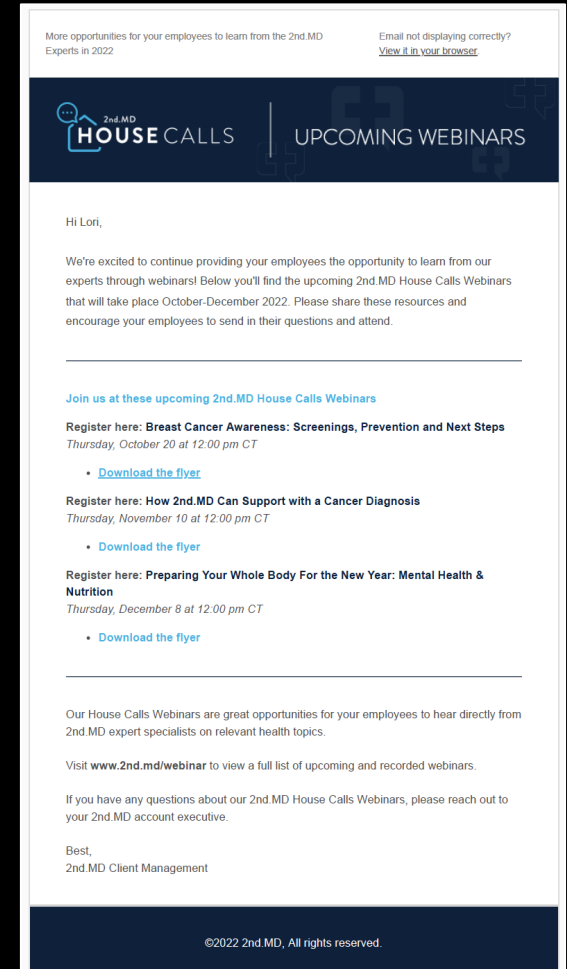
More opportunities for your employees to learn from the 2nd.MD Experts in 2022

Email not displaying correctly?
View it in your browser.

2nd.MD
HOUSE CALLS

UPCOMING WEBINARS

Hi Lori,

We're excited to continue providing your employees the opportunity to learn from our experts through webinars! Below you'll find the upcoming 2nd.MD House Calls Webinars that will take place October-December 2022. Please share these resources and encourage your employees to send in their questions and attend.

Join us at these upcoming 2nd.MD House Calls Webinars

Register here: Breast Cancer Awareness: Screenings, Prevention and Next Steps
Thursday, October 20 at 12:00 pm CT

• Download the flyer

Register here: How 2nd.MD Can Support with a Cancer Diagnosis
Thursday, November 10 at 12:00 pm CT

• Download the flyer

Register here: Preparing Your Whole Body For the New Year: Mental Health & Nutrition
Thursday, December 8 at 12:00 pm CT

• Download the flyer

Our House Calls Webinars are great opportunities for your employees to hear directly from 2nd.MD expert specialists on relevant health topics.

Visit www.2nd.md/webinar to view a full list of upcoming and recorded webinars.

If you have any questions about our 2nd.MD House Calls Webinars, please reach out to your 2nd.MD account executive.

Best,
2nd.MD Client Management

©2022 2nd.MD, All rights reserved.